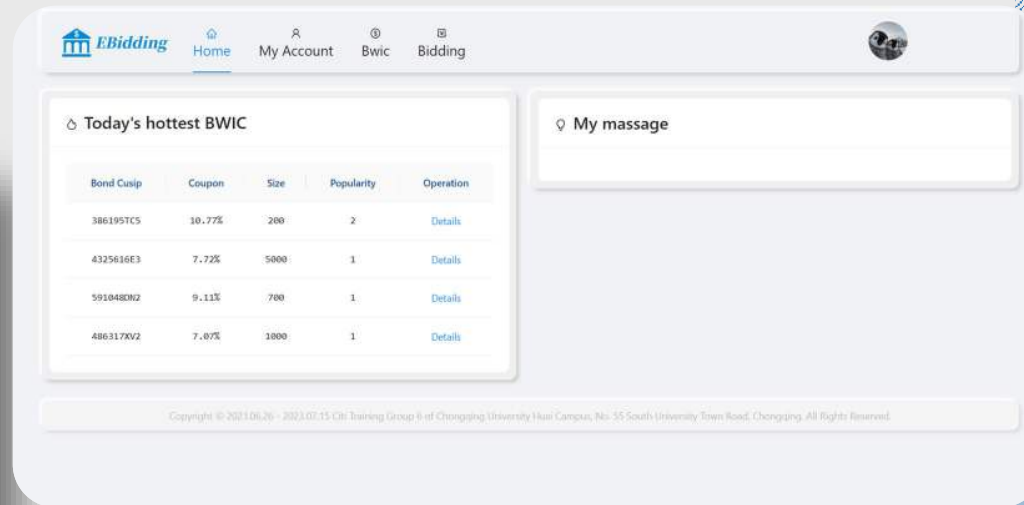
EBidding Home My Account Bwic Bidding

Today's hottest BWIC

| Bond Cusip | Coupon | Size | Popularity | Operation |
|---|---|---|---|---|
| 386195TC5 | 10.77% | 200 | 2 | Details |
| 4325616E3 | 7.72% | 5000 | 1 | Details |
| 591048DN2 | 9.11% | 700 | 1 | Details |
| 486317XV2 | 7.07% | 1000 | 1 | Details |

My massage

Copyright © 2023.06.26 - 2023.07.15 Citi Training Group 6 of Chongqing University Huxi Campus, No. 55 South University Town Road, Chongqing. All Rights Reserved.